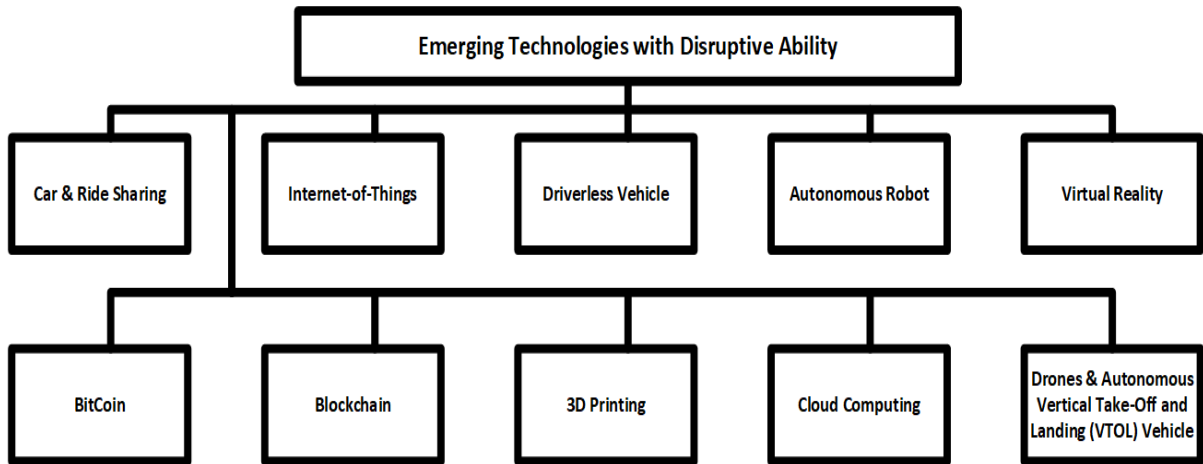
Emerging Technologies with Disruptive Ability

Car & Ride Sharing

Internet-of-Things

Driverless Vehicle

Autonomous Robot

Virtual Reality

BitCoin

Blockchain

3D Printing

Cloud Computing

Drones & Autonomous Vertical Take-Off and Landing (VTOL) Vehicle